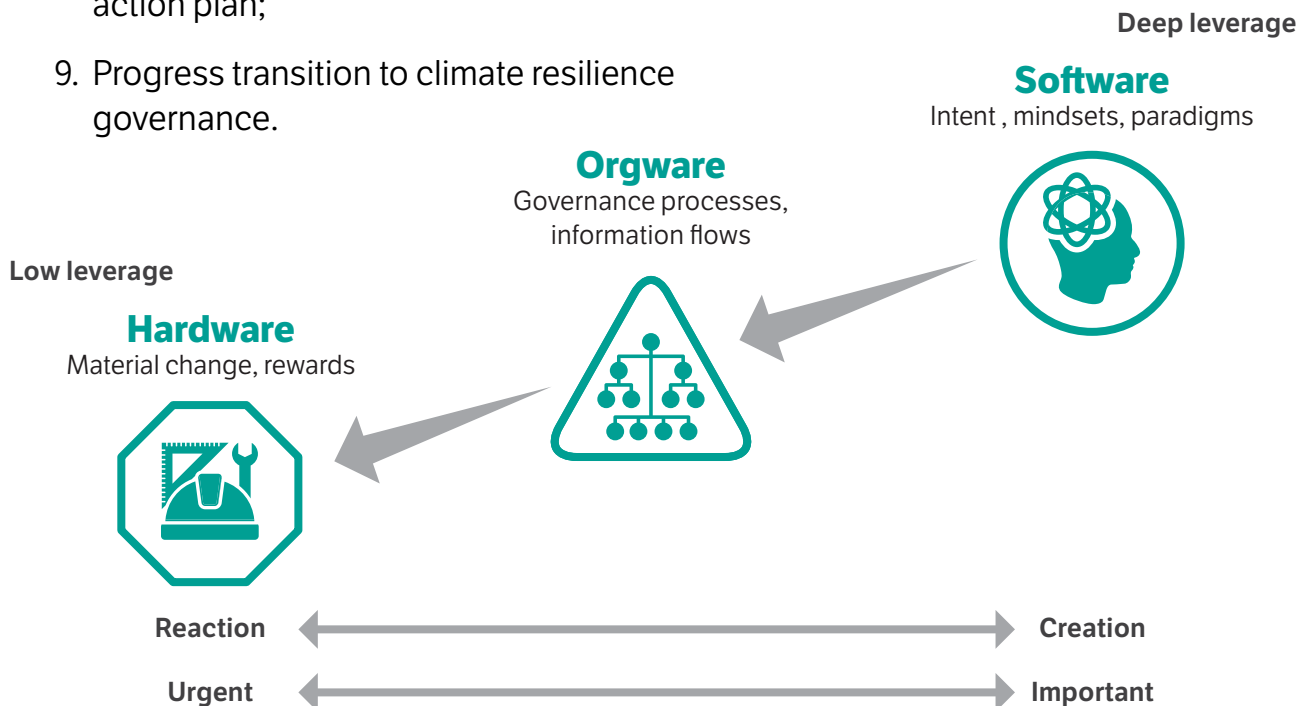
action plan;

9. Progress transition to climate resilience governance.

Deep leverage

Software
Intent , mindsets, paradigms

Orgware
Governance processes, information flows

Low leverage

Hardware
Material change, rewards

Reaction

Creation

Urgent

Important